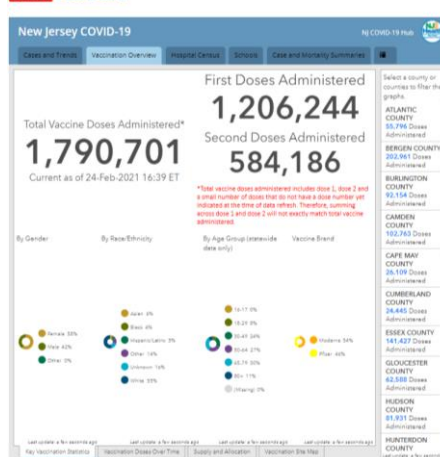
New Jersey COVID-19

NJ COVID-19 Hub

Cases and Trends | Vaccination Overview | Hospital Census | Schools | Case and Mortality Summaries

Total Vaccine Doses Administered*

1,790,701

Current as of 24-Feb-2021 16:39 ET

First Doses Administered

1,206,244

Second Doses Administered

584,186

*Total vaccine doses administered includes dose 1, dose 2 and a small number of doses that do not have a dose number yet indicated at the time of data refresh. Therefore, summing across dose 1 and dose 2 will not exactly match total vaccine administered.

By Gender

Female 58%

Male 42%

Other 0%

By Race/Ethnicity

Asian 8%

Black 6%

Hispanic/Latino 3%

Other 14%

Unknown 16%

White 55%

By Age Group (statewide data only)

16-17 0%

18-29 8%

30-49 24%

50-64 27%

65-74 30%

80+ 11%

(Missing) 0%

Vaccine Brand

Moderna 54%

Pfizer 46%

Last update: a few seconds ago

Last update: a few seconds ago

Last update: a few seconds ago

Last update: a few seconds ago

Select a county or counties to filter the graphs.

ATLANTIC COUNTY
55,796 Doses Administered

BERGEN COUNTY
202,961 Doses Administered

BURLINGTON COUNTY
92,154 Doses Administered

CAMDEN COUNTY
102,763 Doses Administered

CAPE MAY COUNTY
26,109 Doses Administered

CUMBERLAND COUNTY
34,445 Doses Administered

ESSEX COUNTY
141,427 Doses Administered

GLOUCESTER COUNTY
62,588 Doses Administered

HUDSON COUNTY
81,931 Doses Administered

HUNTERDON COUNTY

Last update: a few seconds ago

Key Vaccination Statistics | Vaccination Doses Over Time | Supply and Allocation | Vaccination Site Map